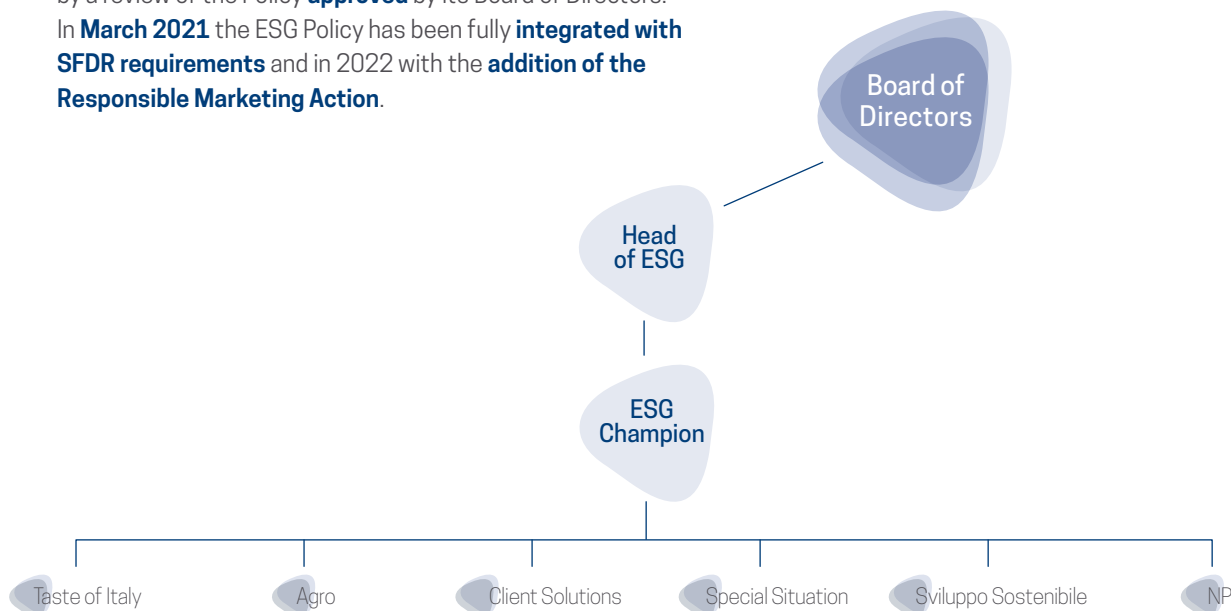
by a review of the Policy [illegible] by its Board of Directors.
In **March 2021** the ESG Policy has been fully **integrated with SFDR requirements** and in 2022 with the **addition of the Responsible Marketing Action**.

Board of Directors

Head of ESG

ESG Champion

Taste of Italy

Agro

Client Solutions

Special Situation

Sviluppo Sostenibile

NP